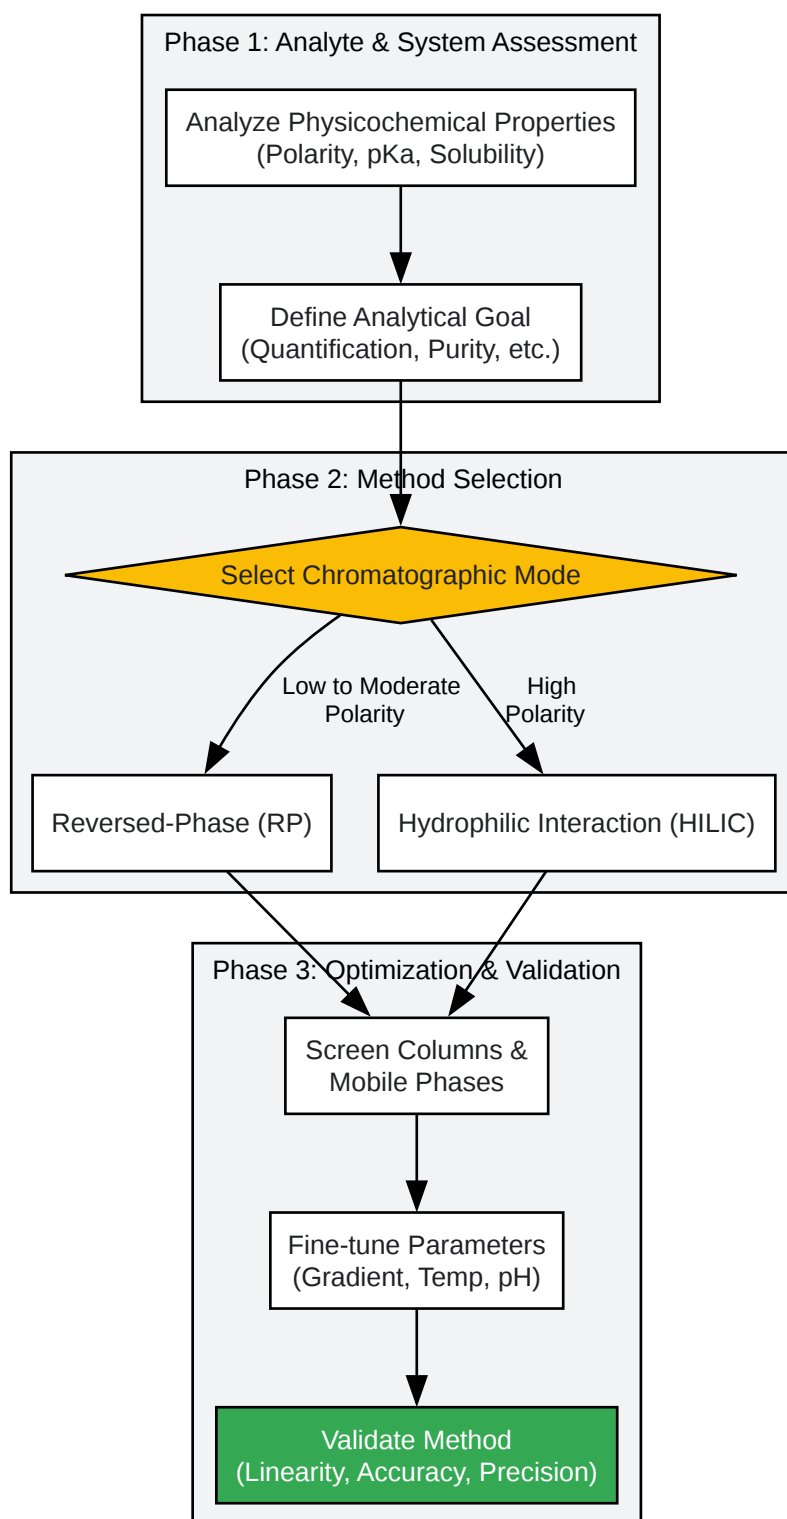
Phase 1: Analyte & System Assessment

Analyze Physicochemical Properties (Polarity, pKa, Solubility)

Define Analytical Goal (Quantification, Purity, etc.)

Phase 2: Method Selection

Select Chromatographic Mode

Low to Moderate Polarity

High Polarity

Reversed-Phase (RP)

Hydrophilic Interaction (HILIC)

Phase 3: Optimization & Validation

Screen Columns & Mobile Phases

Fine-tune Parameters (Gradient, Temp, pH)

Validate Method (Linearity, Accuracy, Precision)